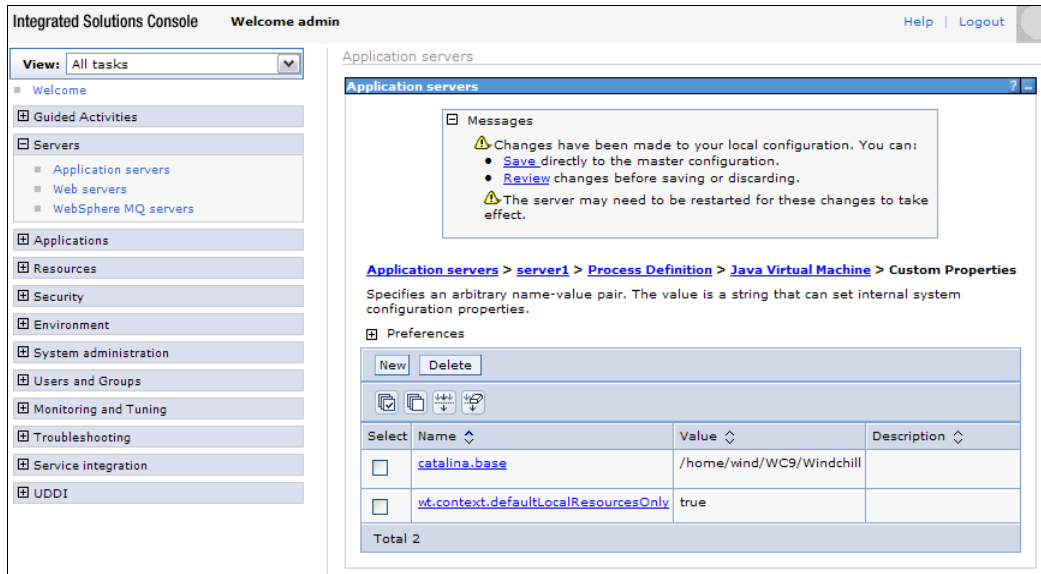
Integrated Solutions Console Welcome admin

Help | Logout

View: All tasks

Welcome

⊞ Guided Activities

⊟ Servers

Application servers

Web servers

WebSphere MQ servers

⊞ Applications

⊞ Resources

⊞ Security

⊞ Environment

⊞ System administration

⊞ Users and Groups

⊞ Monitoring and Tuning

⊞ Troubleshooting

⊞ Service integration

⊞ UDDI

Application servers

Application servers ? _

⊟ Messages

Changes have been made to your local configuration. You can:

- Save directly to the master configuration.
- Review changes before saving or discarding.

The server may need to be restarted for these changes to take effect.

Application servers > server1 > Process Definition > Java Virtual Machine > Custom Properties

Specifies an arbitrary name-value pair. The value is a string that can set internal system configuration properties.

⊞ Preferences

New Delete

| Select | Name | Value | Description |
|---|---|---|---|
| | catalina.base | /home/wind/WC9/Windchill | |
| | wt.context.defaultLocalResourcesOnly | true | |
| Total 2 | | | |